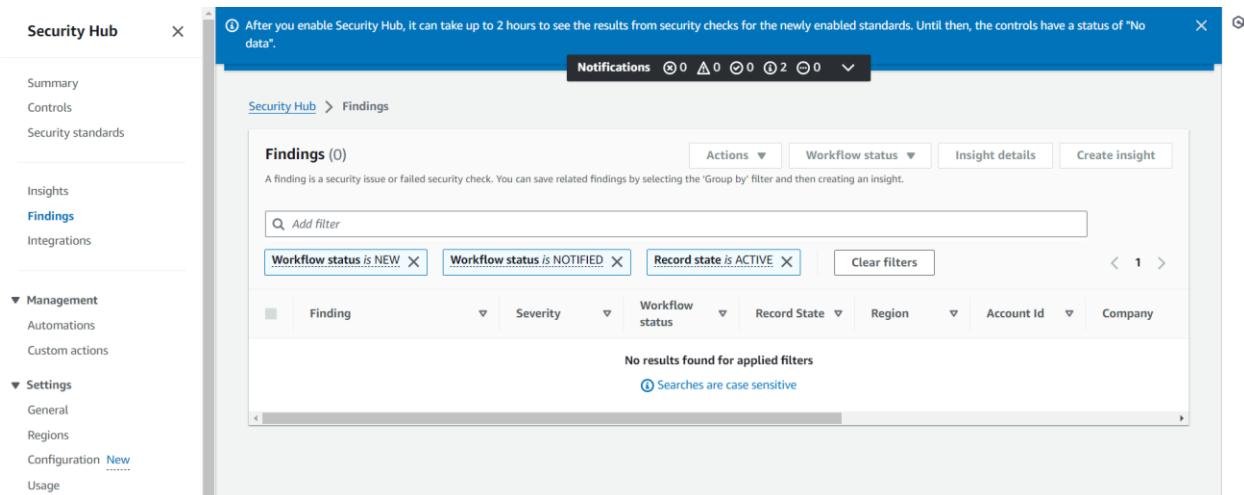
Security Hub

Summary
Controls
Security standards

Insights
Findings
Integrations

Management
Automations
Custom actions

Settings
General
Regions
Configuration New
Usage

After you enable Security Hub, it can take up to 2 hours to see the results from security checks for the newly enabled standards. Until then, the controls have a status of "No data".

Notifications 0 0 0 2 0

Security Hub > Findings

Findings (0)

Actions Workflow status Insight details Create insight

A finding is a security issue or failed security check. You can save related findings by selecting the 'Group by' filter and then creating an insight.

Add filter

Workflow status is NEW
Workflow status is NOTIFIED
Record state is ACTIVE
Clear filters

1

| Finding | Severity | Workflow status | Record State | Region | Account Id | Company |
|---|---|---|---|---|---|---|

No results found for applied filters

Searches are case sensitive